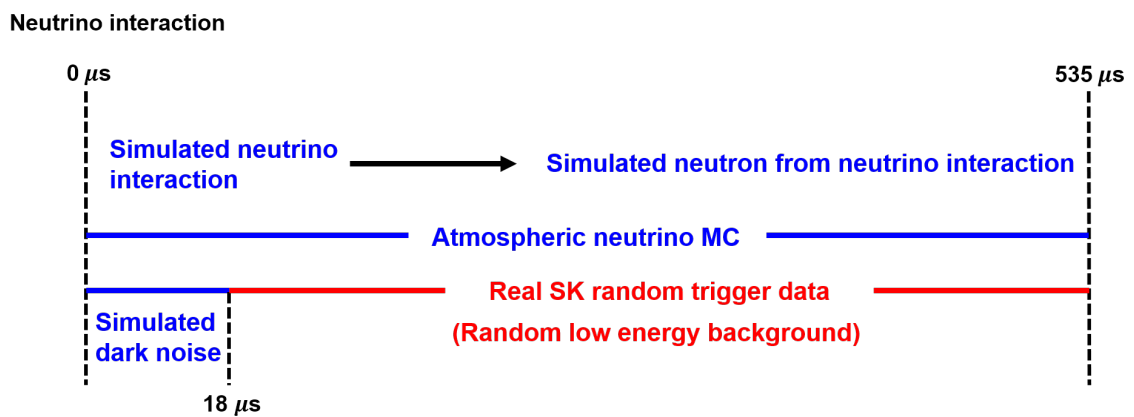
Neutrino interaction

0 $\mu$s

535 $\mu$s

Simulated neutrino interaction

Simulated neutron from neutrino interaction

Atmospheric neutrino MC

Real SK random trigger data

(Random low energy background)

Simulated dark noise

18 $\mu$s